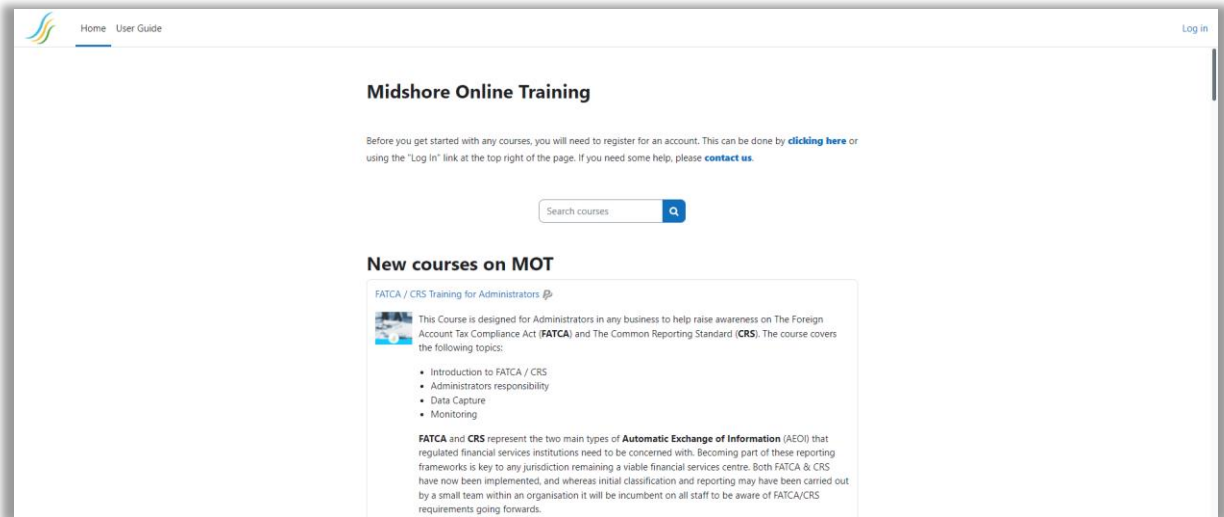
Home User Guide

Log in

Midshore Online Training

Before you get started with any courses, you will need to register for an account. This can be done by **clicking here** or using the "Log In" link at the top right of the page. If you need some help, please **contact us**.

Search courses

New courses on MOT

FATCA / CRS Training for Administrators

This Course is designed for Administrators in any business to help raise awareness on The Foreign Account Tax Compliance Act (**FATCA**) and The Common Reporting Standard (**CRS**). The course covers the following topics:

- Introduction to FATCA / CRS
- Administrators responsibility
- Data Capture
- Monitoring

**FATCA** and **CRS** represent the two main types of **Automatic Exchange of Information** (AEOI) that regulated financial services institutions need to be concerned with. Becoming part of these reporting frameworks is key to any jurisdiction remaining a viable financial services centre. Both FATCA & CRS have now been implemented, and whereas initial classification and reporting may have been carried out by a small team within an organisation it will be incumbent on all staff to be aware of FATCA/CRS requirements going forwards.